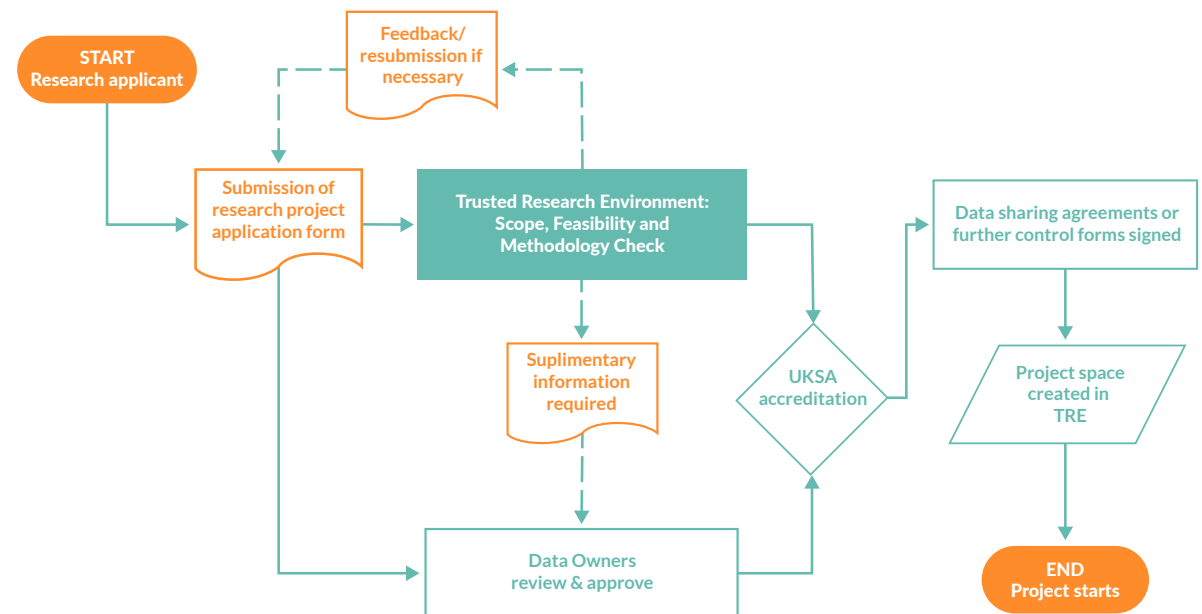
START
Research applicant

Feedback/
resubmission if
necessary

Submission of
research project
application form

Trusted Research Environment:
Scope, Feasibility and
Methodology Check

Suplimentary
information
required

UKSA
accreditation

Data sharing agreements or
further control forms signed

Project space
created in
TRE

Data Owners
review & approve

END
Project starts